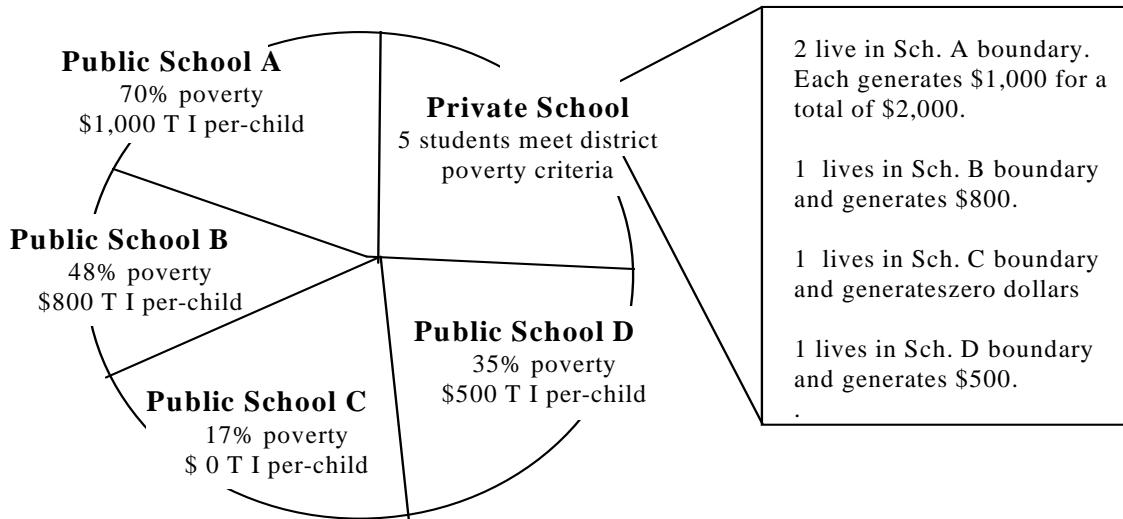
Public School A
70% poverty
\$1,000 T I per-child

Private School
5 students meet district poverty criteria

Public School B
48% poverty
\$800 T I per-child

Public School D
35% poverty
\$500 T I per-child

Public School C
17% poverty
\$ 0 T I per-child

2 live in Sch. A boundary. Each generates \$1,000 for a total of \$2,000.

1 lives in Sch. B boundary and generates \$800.

1 lives in Sch. C boundary and generateszero dollars

1 lives in Sch. D boundary and generates \$500.
.